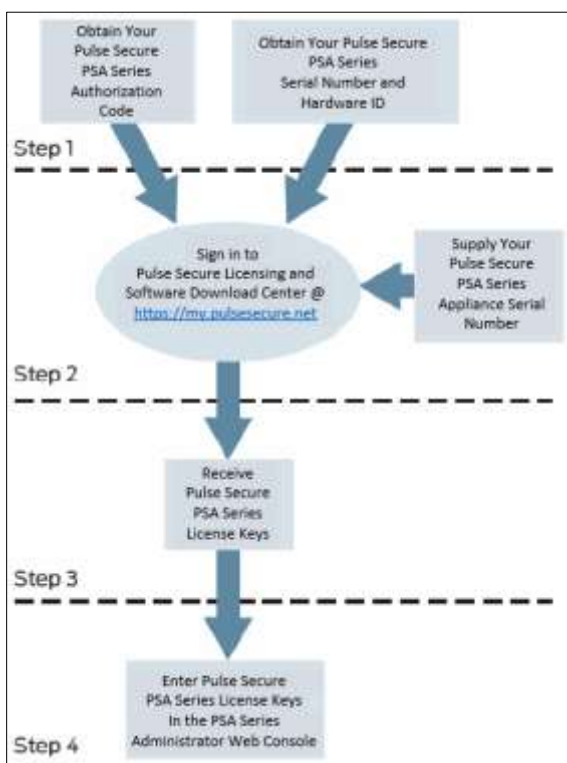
Obtain Your Pulse Secure PSA Series Authorization Code

Obtain Your Pulse Secure PSA Series Serial Number and Hardware ID

Step 1

Sign in to Pulse Secure Licensing and Software Download Center @ https://my.pulsesecure.net

Supply Your Pulse Secure PSA Series Appliance Serial Number

Step 2

Receive Pulse Secure PSA Series License Keys

Step 3

Enter Pulse Secure PSA Series License Keys In the PSA Series Administrator Web Console

Step 4